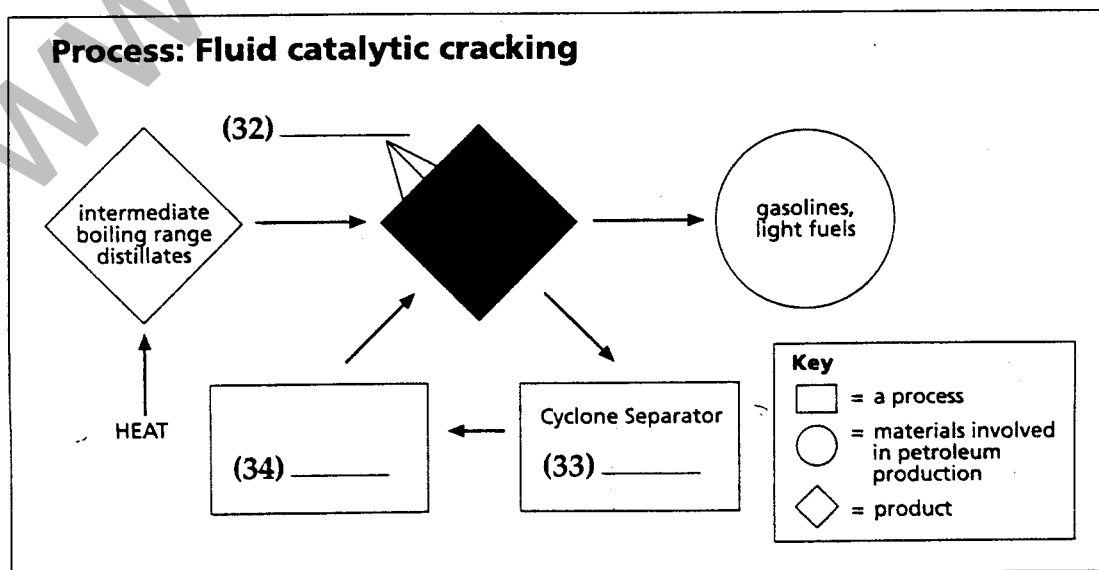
Process: Fluid catalytic cracking

(32) ______

intermediate boiling range distillates

gasolines, light fuels

HEAT

(34) ______

Cyclone Separator

(33) ______

Key
= a process
= materials involved in petroleum production
= product